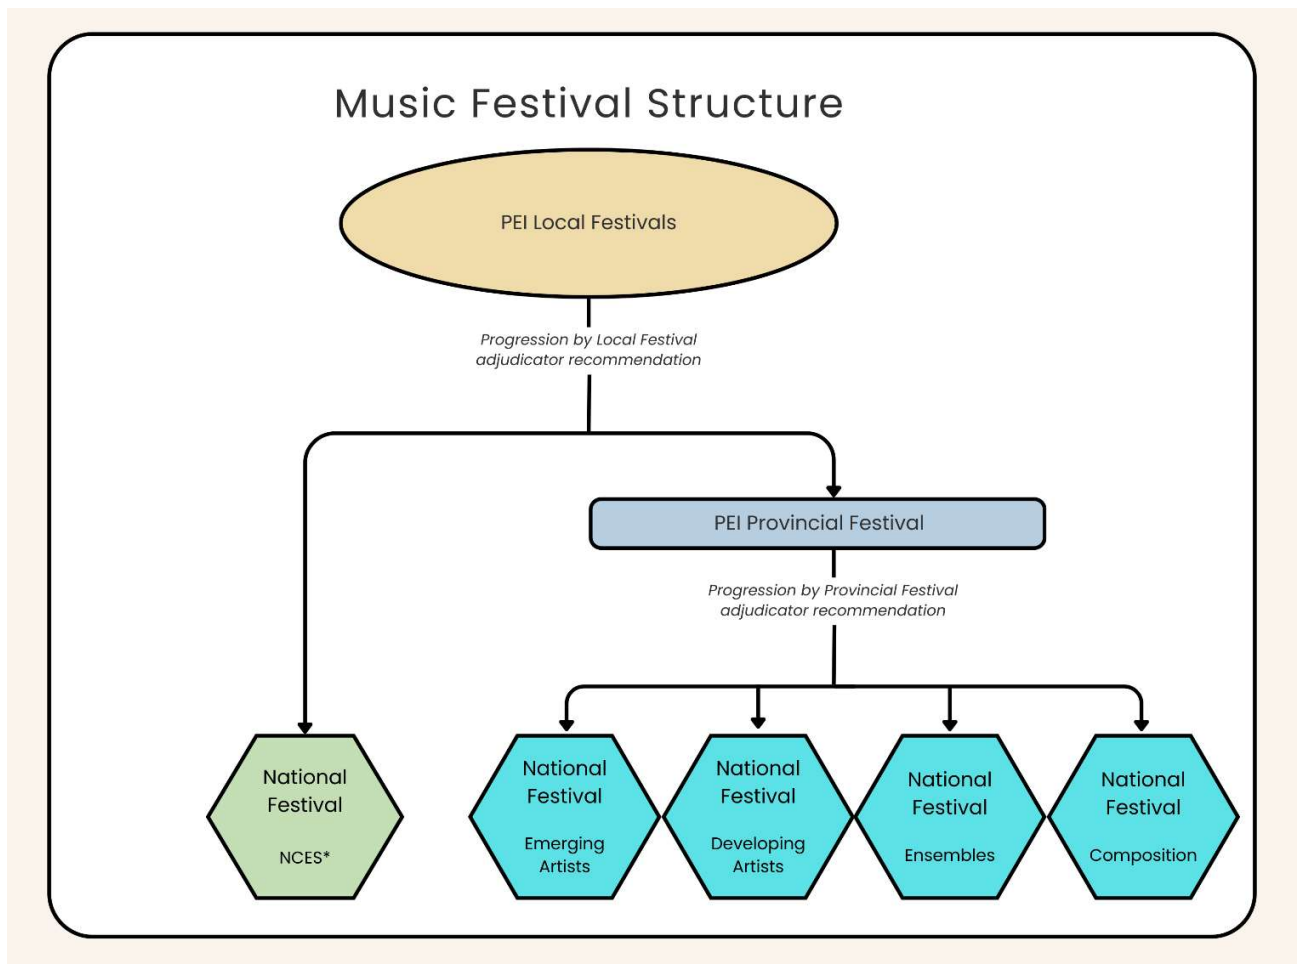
Music Festival Structure

PEI Local Festivals

Progression by Local Festival adjudicator recommendation

PEI Provincial Festival

Progression by Provincial Festival adjudicator recommendation

National Festival

NCES*

National Festival

Emerging Artists

National Festival

Developing Artists

National Festival

Ensembles

National Festival

Composition